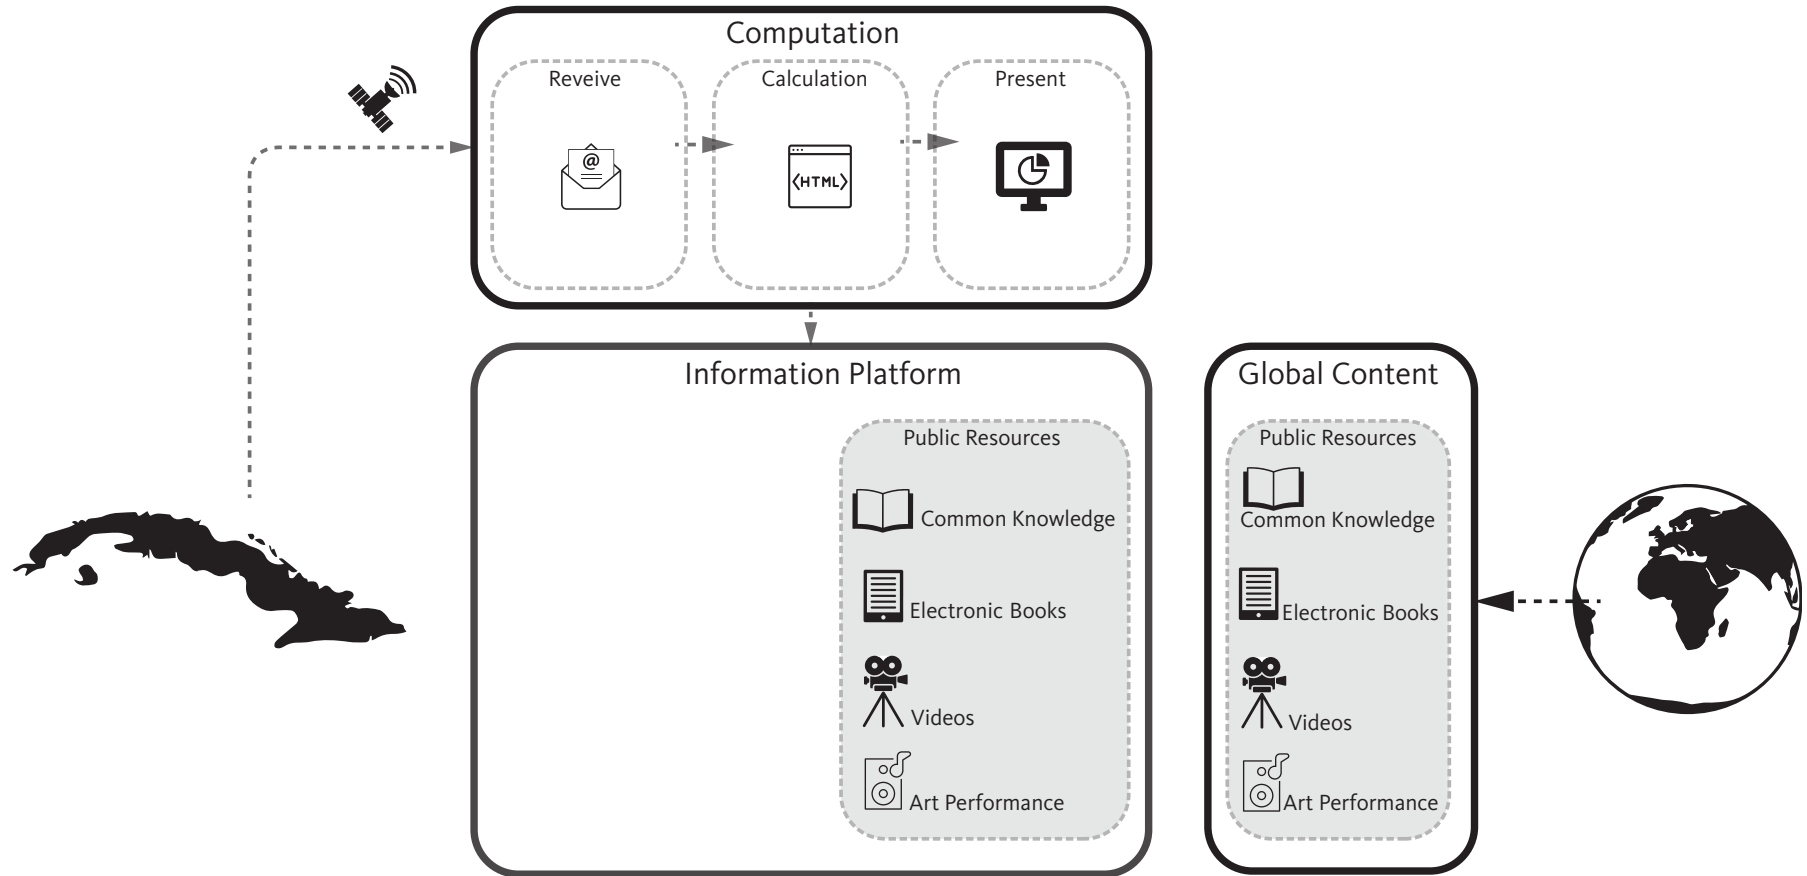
Computation

Reveive

@

Calculation

⟨HTML⟩

Present

Information Platform

Public Resources

Common Knowledge

Electronic Books

Videos

Art Performance

Global Content

Public Resources

Common Knowledge

Electronic Books

Videos

Art Performance